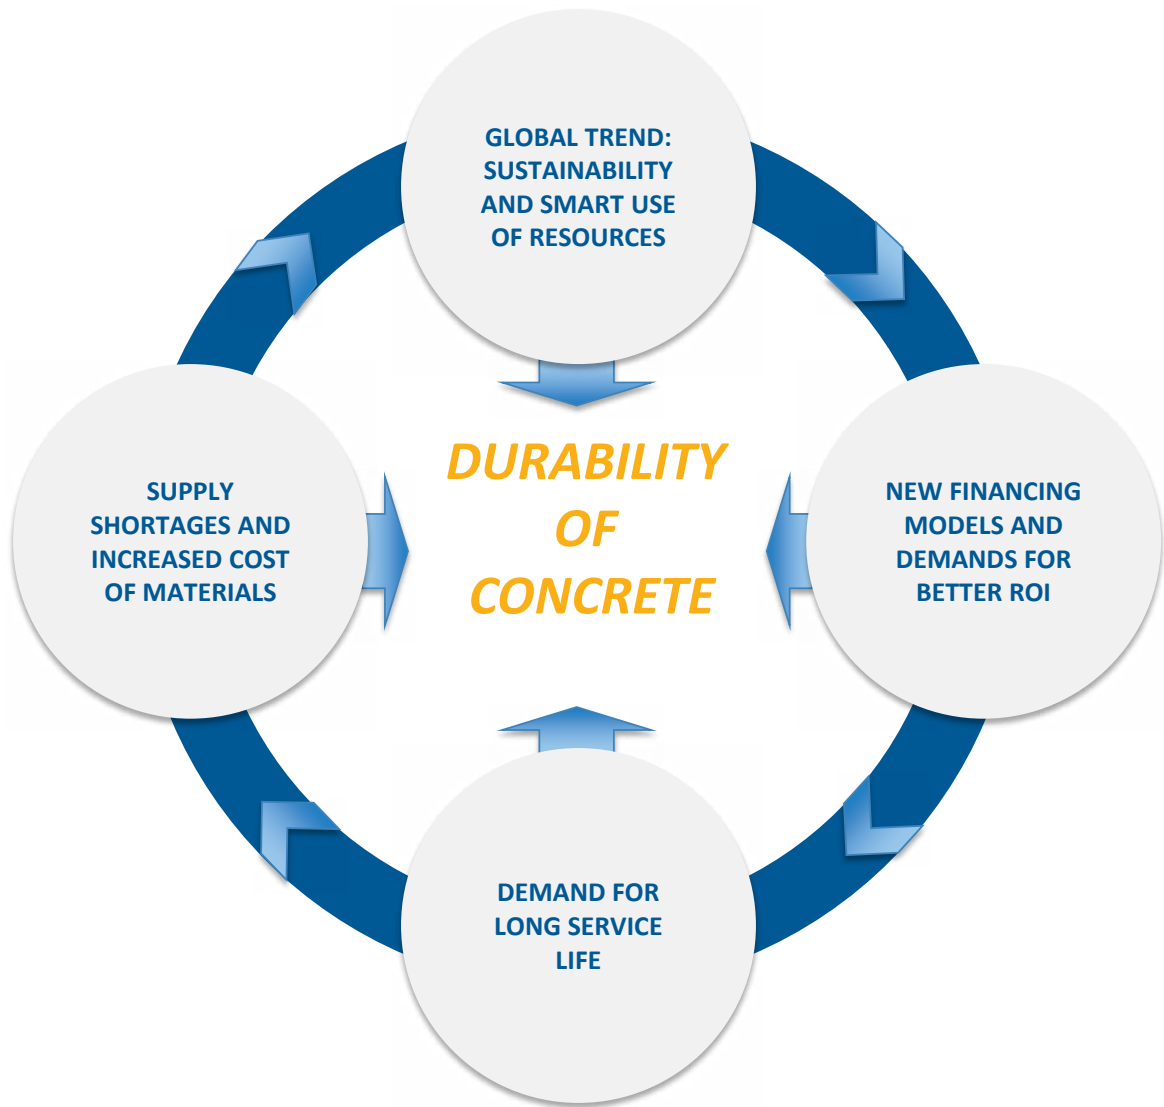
GLOBAL TREND: SUSTAINABILITY AND SMART USE OF RESOURCES

SUPPLY SHORTAGES AND INCREASED COST OF MATERIALS

DURABILITY OF CONCRETE

NEW FINANCING MODELS AND DEMANDS FOR BETTER ROI

DEMAND FOR LONG SERVICE LIFE